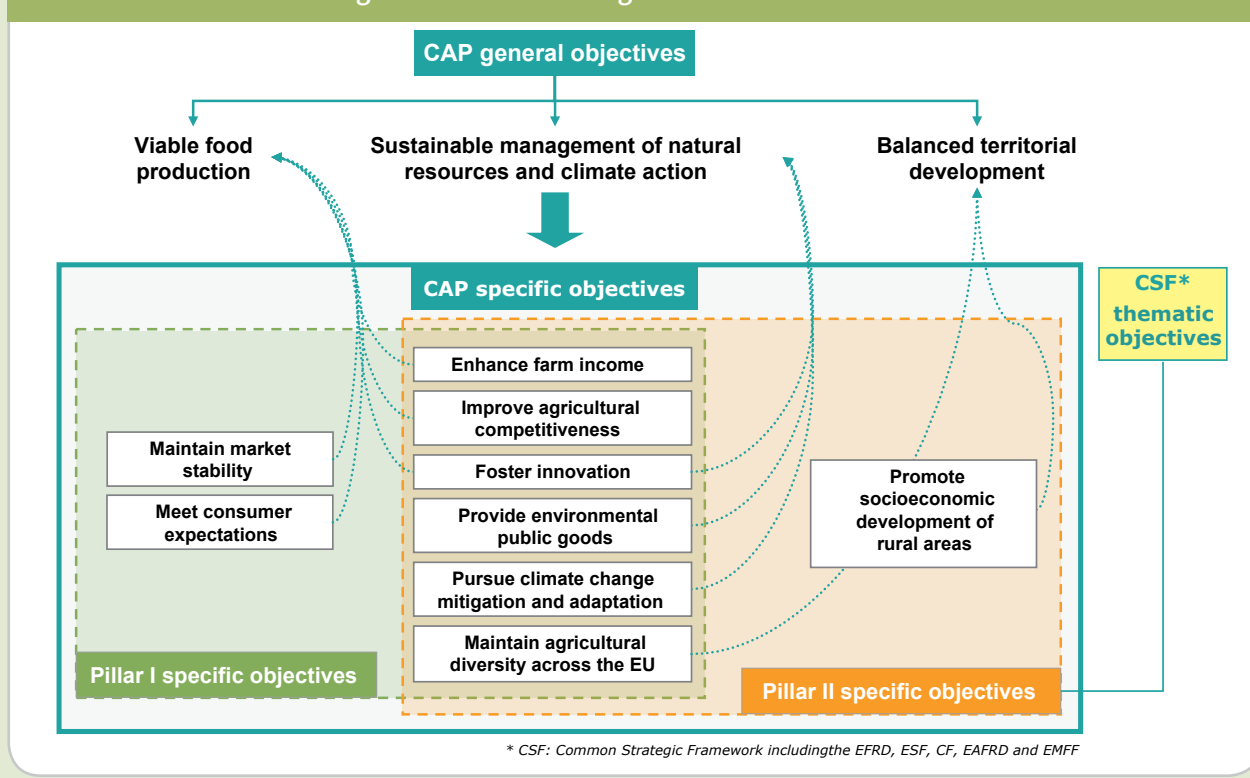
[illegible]

CAP general objectives

Viable food production

Sustainable management of natural resources and climate action

Balanced territorial development

CAP specific objectives

CSF* thematic objectives

Enhance farm income

Improve agricultural competitiveness

Maintain market stability

Foster innovation

Meet consumer expectations

Provide environmental public goods

Promote socioeconomic development of rural areas

Pursue climate change mitigation and adaptation

Maintain agricultural diversity across the EU

Pillar I specific objectives

Pillar II specific objectives

* CSF: Common Strategic Framework includingthe EFRD, ESF, CF, EAFRD and EMFF